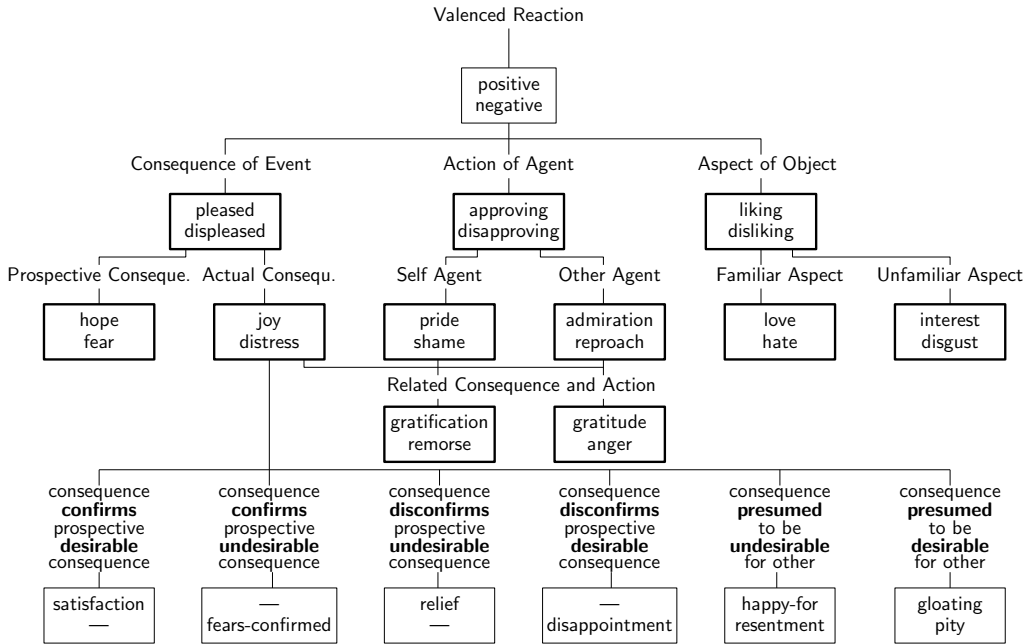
Valenced Reaction

positive
negative

Consequence of Event

Action of Agent

Aspect of Object

pleased
displeased

approving
disapproving

liking
disliking

Prospective Conseque.

Actual Consequ.

Self Agent

Other Agent

Familiar Aspect

Unfamiliar Aspect

hope
fear

joy
distress

pride
shame

admiration
reproach

love
hate

interest
disgust

Related Consequence and Action

gratification
remorse

gratitude
anger

consequence **confirms** prospective **desirable** consequence

consequence **confirms** prospective **undesirable** consequence

consequence **disconfirms** prospective **undesirable** consequence

consequence **disconfirms** prospective **desirable** consequence

consequence **presumed** to be **undesirable** for other

consequence **presumed** to be **desirable** for other

satisfaction
—

—
fears-confirmed

relief
—

—
disappointment

happy-for
resentment

gloating
pity